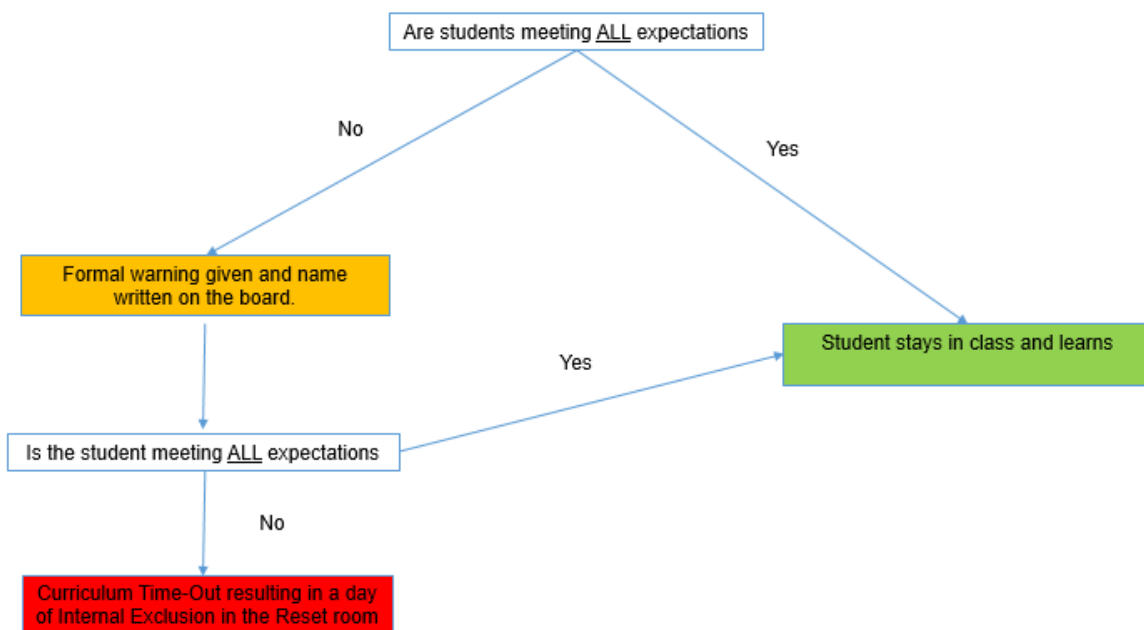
Are students meeting ALL expectations

No

Yes

Formal warning given and name written on the board.

Student stays in class and learns

Yes

Is the student meeting ALL expectations

No

Curriculum Time-Out resulting in a day of Internal Exclusion in the Reset room